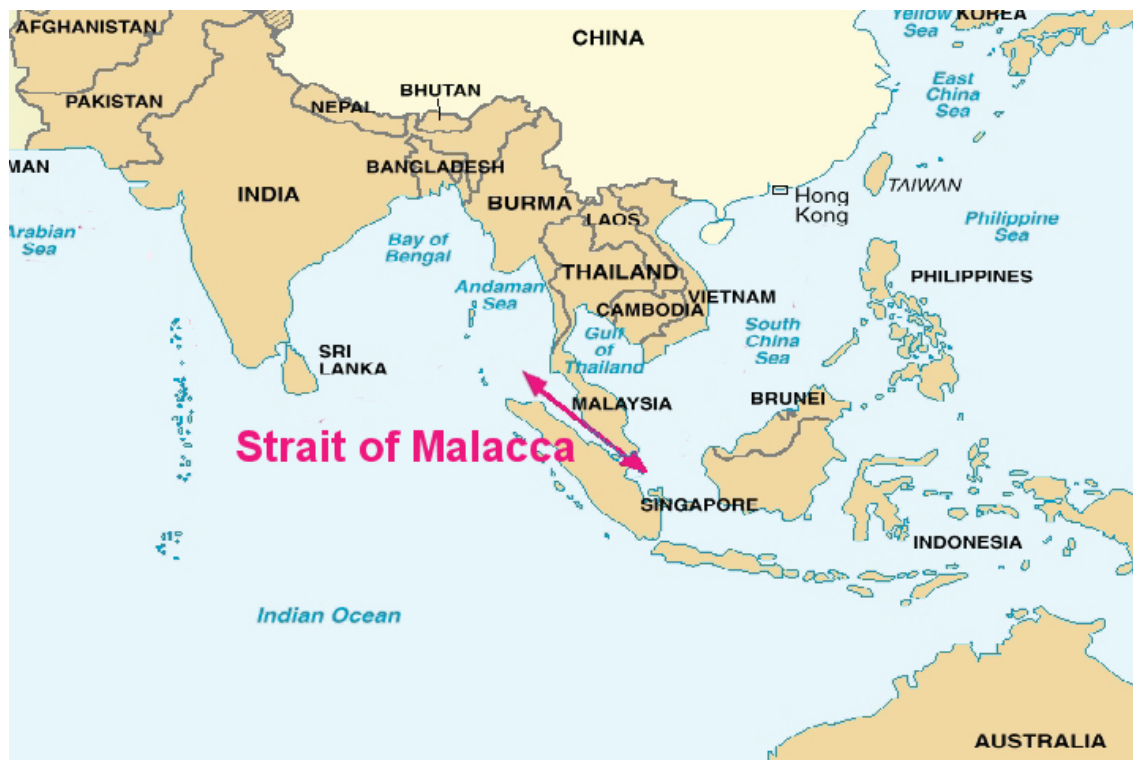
AFGHANISTAN
CHINA
Yellow Sea
KOREA
East China Sea
PAKISTAN
NEPAL
BHUTAN
MAN
INDIA
BANGLADESH
Hong Kong
TAIWAN
Arabian Sea
BURMA
LAOS
Philippine Sea
Bay of Bengal
THAILAND
PHILIPPINES
Andaman Sea
CAMBODIA
VIETNAM
South China Sea
Gulf of Thailand
SRI LANKA
MALAYSIA
BRUNEI
Strait of Malacca
SINGAPORE
INDONESIA
Indian Ocean
AUSTRALIA